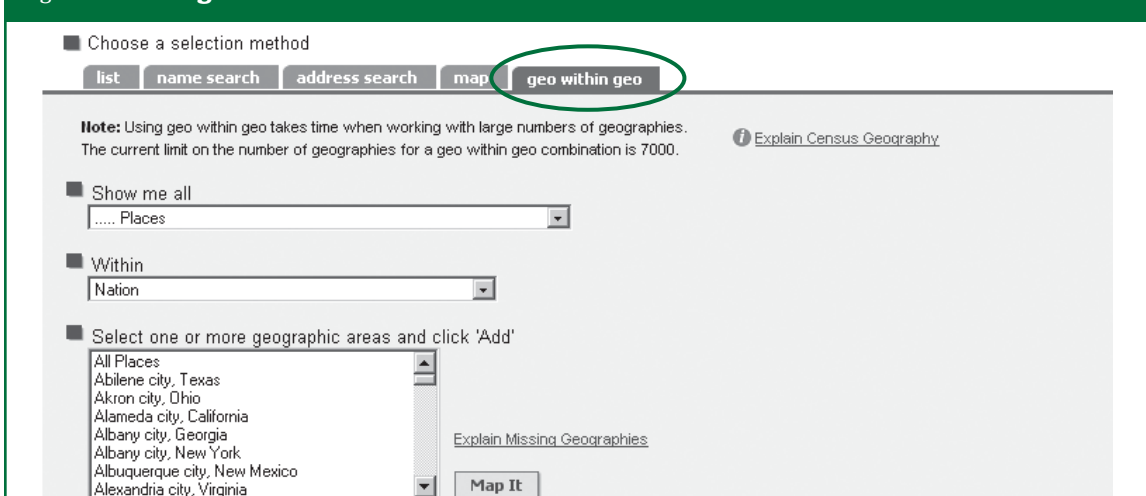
Choose a selection method

list | name search | address search | map | geo within geo

**Note:** Using geo within geo takes time when working with large numbers of geographies. The current limit on the number of geographies for a geo within geo combination is 7000.

Explain Census Geography

Show me all
..... Places

Within
Nation

Select one or more geographic areas and click 'Add'
All Places
Abilene city, Texas
Akron city, Ohio
Alameda city, California
Albany city, Georgia
Albany city, New York
Albuquerque city, New Mexico
Alexandria city, Virginia

Explain Missing Geographies

Map It